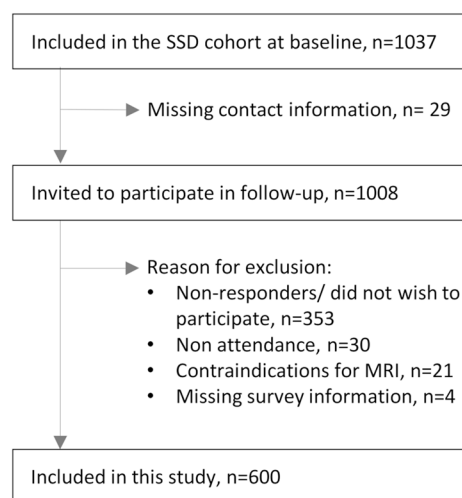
Included in the SSD cohort at baseline, n=1037

Missing contact information, n= 29

Invited to participate in follow-up, n=1008

Reason for exclusion:
• Non-responders/ did not wish to participate, n=353
• Non attendance, n=30
• Contraindications for MRI, n=21
• Missing survey information, n=4

Included in this study, n=600